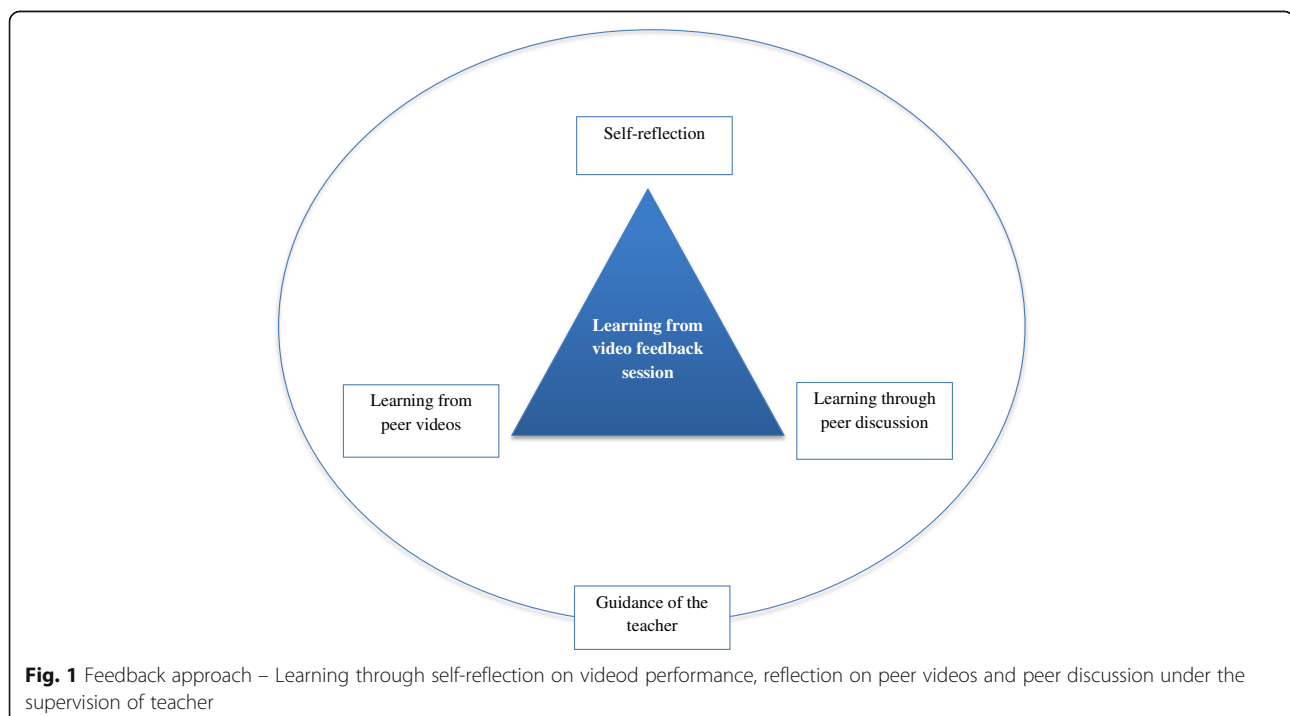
Self-reflection

Learning from video feedback session

Learning from peer videos

Learning through peer discussion

Guidance of the teacher

**Fig. 1** Feedback approach – Learning through self-reflection on videod performance, reflection on peer videos and peer discussion under the supervision of teacher